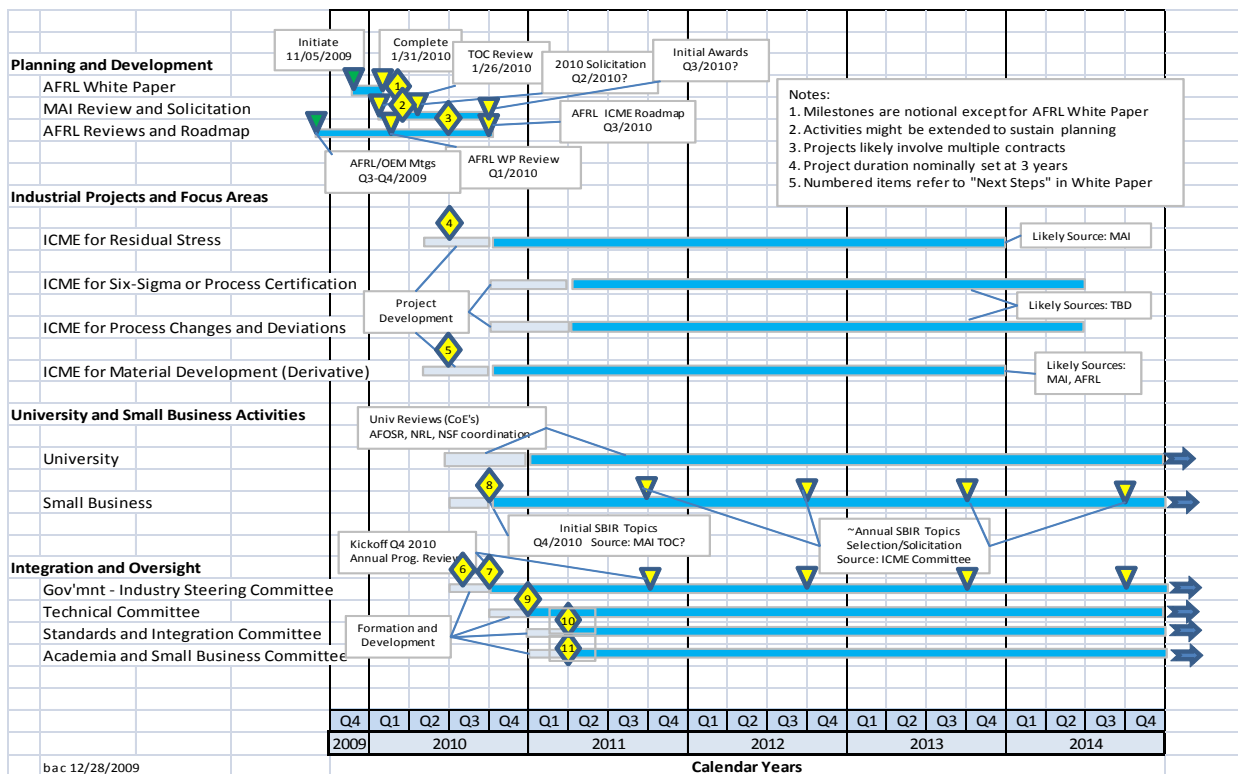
Initiate
11/05/2009

Complete
1/31/2010

TOC Review
1/26/2010

2010 Solicitation
Q2/2010?

Initial Awards
Q3/2010?

Planning and Development
AFRL White Paper
MAI Review and Solicitation
AFRL Reviews and Roadmap

1
2
3

AFRL ICME Roadmap
Q3/2010

AFRL/OEM Mtgs
Q3-Q4/2009

AFRL WP Review
Q1/2010

Notes:
1. Milestones are notional except for AFRL White Paper
2. Activities might be extended to sustain planning
3. Projects likely involve multiple contracts
4. Project duration nominally set at 3 years
5. Numbered items refer to "Next Steps" in White Paper

Industrial Projects and Focus Areas
4
ICME for Residual Stress
Likely Source: MAI
ICME for Six-Sigma or Process Certification
Project Development
Likely Sources: TBD
ICME for Process Changes and Deviations
5
ICME for Material Development (Derivative)
Likely Sources: MAI, AFRL

University and Small Business Activities
Univ Reviews (CoE's)
AFOSR, NRL, NSF coordination
University
8
Small Business
Initial SBIR Topics
Q4/2010 Source: MAI TOC?
~Annual SBIR Topics Selection/Solicitation
Source: ICME Committee

Kickoff Q4 2010
Annual Prog. Review

Integration and Oversight
6 7
Gov'mnt - Industry Steering Committee
9
Technical Committee
10
Standards and Integration Committee
Formation and Development
11
Academia and Small Business Committee

| Q4 | Q1 | Q2 | Q3 | Q4 | Q1 | Q2 | Q3 | Q4 | Q1 | Q2 | Q3 | Q4 | Q1 | Q2 | Q3 | Q4 | Q1 | Q2 | Q3 | Q4 |
|---|---|---|---|---|---|---|---|---|---|---|---|---|---|---|---|---|---|---|---|---|
| 2009 | 2010 | | | | 2011 | | | | 2012 | | | | 2013 | | | | 2014 | | | |

bac 12/28/2009
Calendar Years